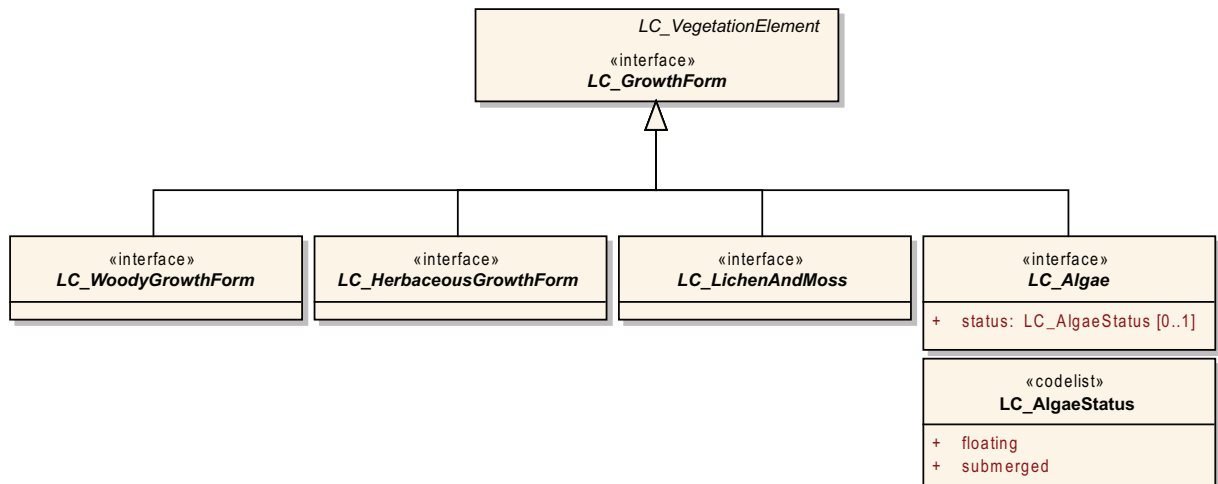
LC_VegetationElement

«interface»
LC_GrowthForm

«interface»
LC_WoodyGrowthForm

«interface»
LC_HerbaceousGrowthForm

«interface»
LC_LichenAndMoss

«interface»
LC_Algae

+ status: LC_AlgaeStatus [0..1]

«codelist»
LC_AlgaeStatus

+ floating
+ submerged